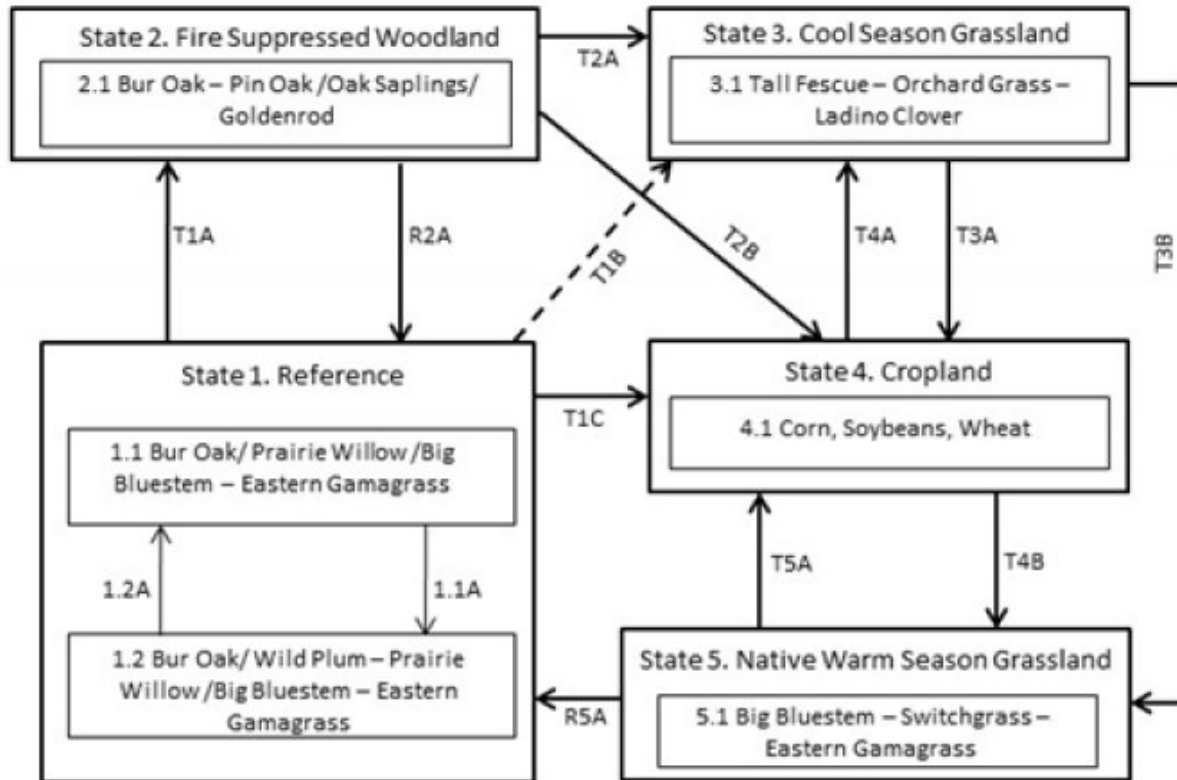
State 2. Fire Suppressed Woodland

2.1 Bur Oak – Pin Oak /Oak Saplings/ Goldenrod

T2A

State 3. Cool Season Grassland

3.1 Tall Fescue – Orchard Grass – Ladino Clover

T1A

R2A

T1B

T2B

T4A

T3A

T3B

State 1. Reference

1.1 Bur Oak/ Prairie Willow /Big Bluestem – Eastern Gamagrass

1.2A

1.1A

1.2 Bur Oak/ Wild Plum – Prairie Willow /Big Bluestem – Eastern Gamagrass

T1C

State 4. Cropland

4.1 Corn, Soybeans, Wheat

T5A

T4B

R5A

State 5. Native Warm Season Grassland

5.1 Big Bluestem – Switchgrass – Eastern Gamagrass